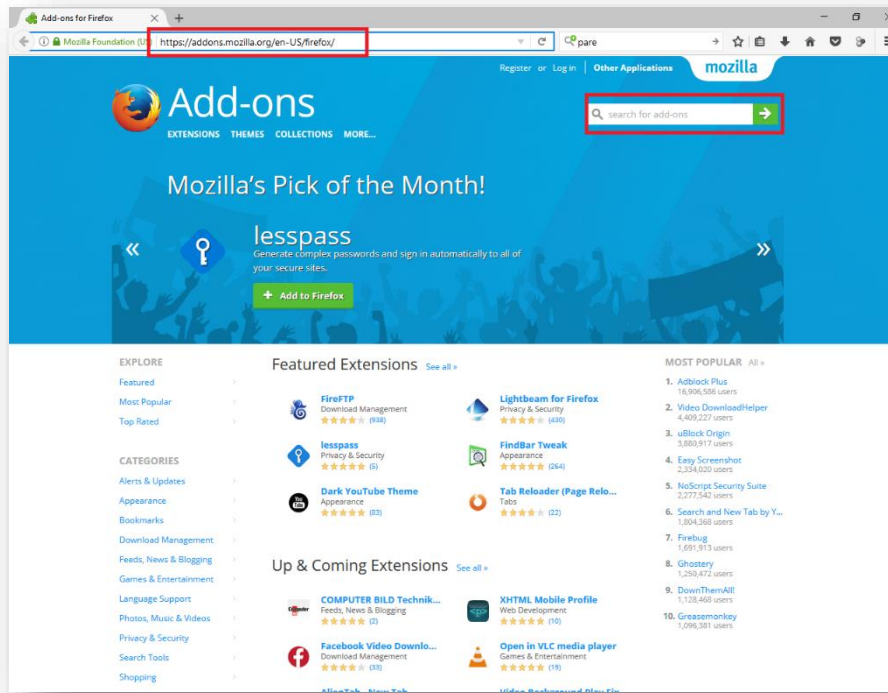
Add-ons for Firefox ✕ +

Mozilla Foundation (US) https://addons.mozilla.org/en-US/firefox/ pare

Register or Log in Other Applications mozilla

Add-ons

EXTENSIONS THEMES COLLECTIONS MORE...

search for add-ons

Mozilla's Pick of the Month!

«

lesspass

Generate complex passwords and sign in automatically to all of your secure sites.

»

+ Add to Firefox

EXPLORE

Featured

Most Popular

Top Rated

CATEGORIES

Alerts & Updates

Appearance

Bookmarks

Download Management

Feeds, News & Blogging

Games & Entertainment

Language Support

Photos, Music & Videos

Privacy & Security

Search Tools

Shopping

Featured Extensions See all »

FireFTP
Download Management
(938)

Lightbeam for Firefox
Privacy & Security
(430)

lesspass
Privacy & Security
(5)

FindBar Tweak
Appearance
(264)

Dark YouTube Theme
Appearance
(83)

Tab Reloader (Page Relo...
Tabs
(22)

Up & Coming Extensions See all »

COMPUTER BILD Technik...
Feeds, News & Blogging
(2)

XHTML Mobile Profile
Web Development
(10)

Facebook Video Downlo...
Download Management
(33)

Open in VLC media player
Games & Entertainment
(19)

MOST POPULAR All »

1. Adblock Plus
16,906,586 users

2. Video DownloadHelper
4,409,227 users

3. uBlock Origin
3,880,917 users

4. Easy Screenshot
2,334,020 users

5. NoScript Security Suite
2,277,542 users

6. Search and New Tab by Y...
1,804,368 users

7. Firebug
1,691,913 users

8. Ghostery
1,250,472 users

9. DownThemAll!
1,128,468 users

10. Greasemonkey
1,096,381 users